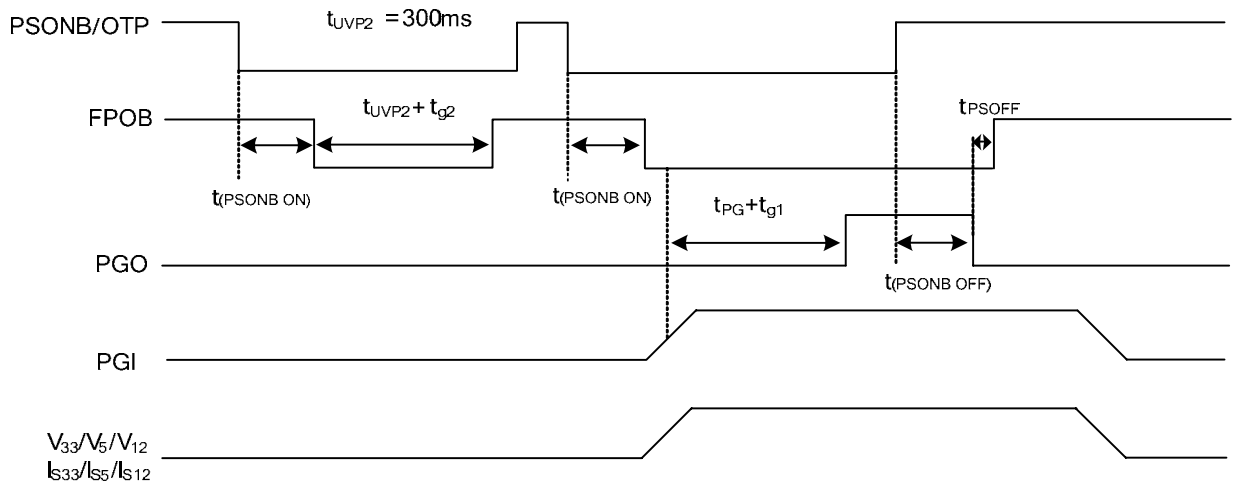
PSONB/OTP

$t_{UVP2}$ = 300ms

FPOB

$t_{UVP2} + t_{g2}$

$t_{PSOFF}$

$t_{(PSONB\ ON)}$

$t_{(PSONB\ ON)}$

$t_{PG} + t_{g1}$

PGO

$t_{(PSONB\ OFF)}$

PGI

$V_{33}/V_5/V_{12}$
$I_{S33}/I_{S5}/I_{S12}$